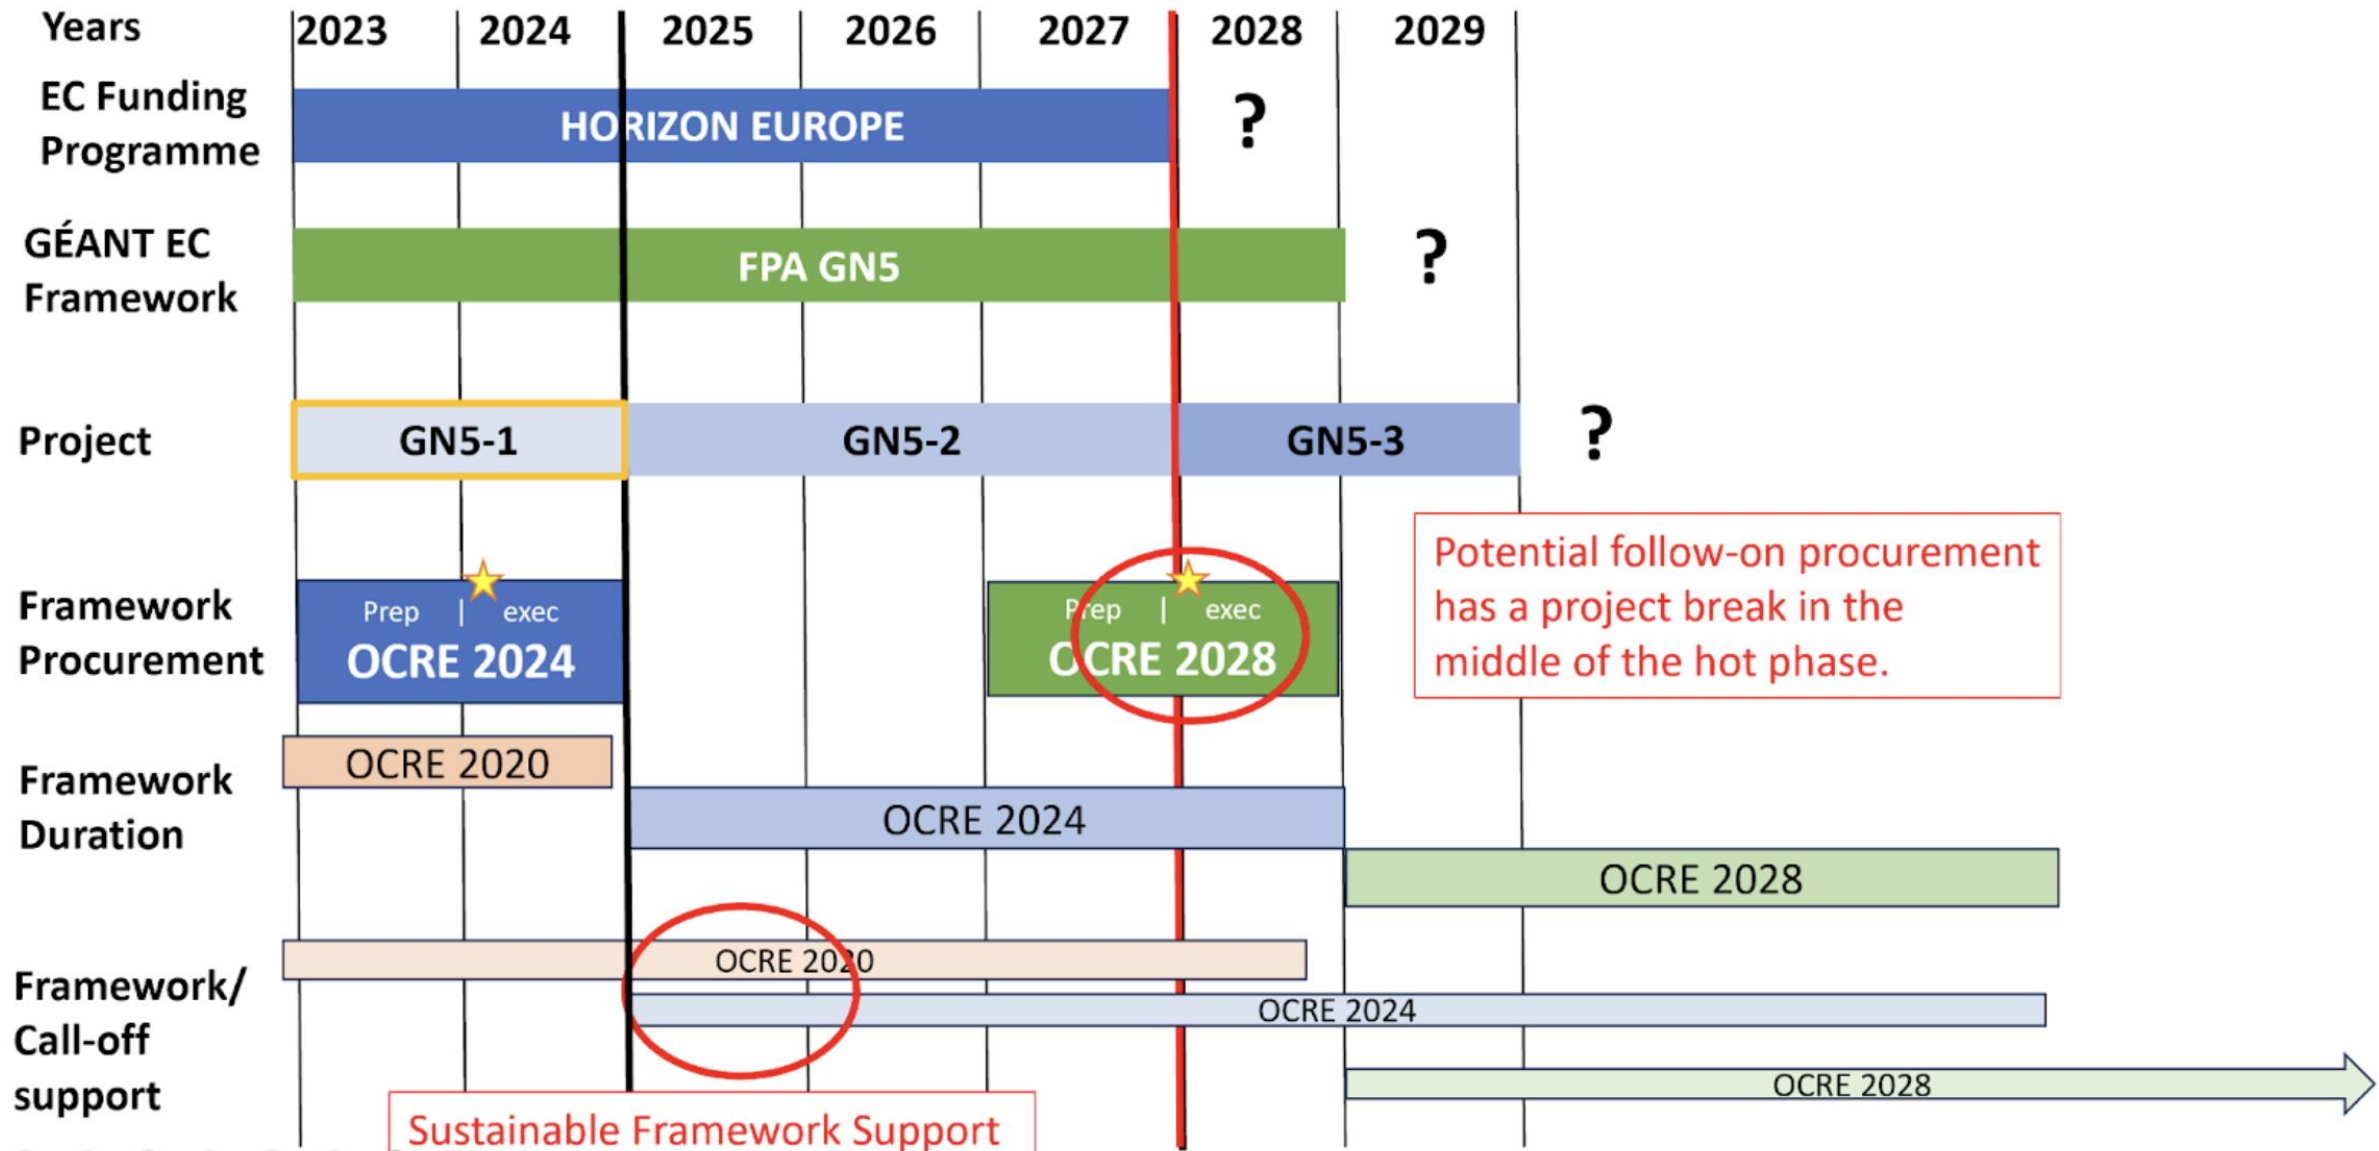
Years 2023 2024 2025 2026 2027 2028 2029

EC Funding Programme
HORIZON EUROPE
?

GÉANT EC Framework
FPA GN5
?

Project
GN5-1
GN5-2
GN5-3
?

Framework Procurement
Prep | exec
OCRE 2024
Prep | exec
OCRE 2028

Potential follow-on procurement has a project break in the middle of the hot phase.

Framework Duration
OCRE 2020
OCRE 2024
OCRE 2028

Framework/ Call-off support
OCRE 2020
OCRE 2024
OCRE 2028

Sustainable Framework Support